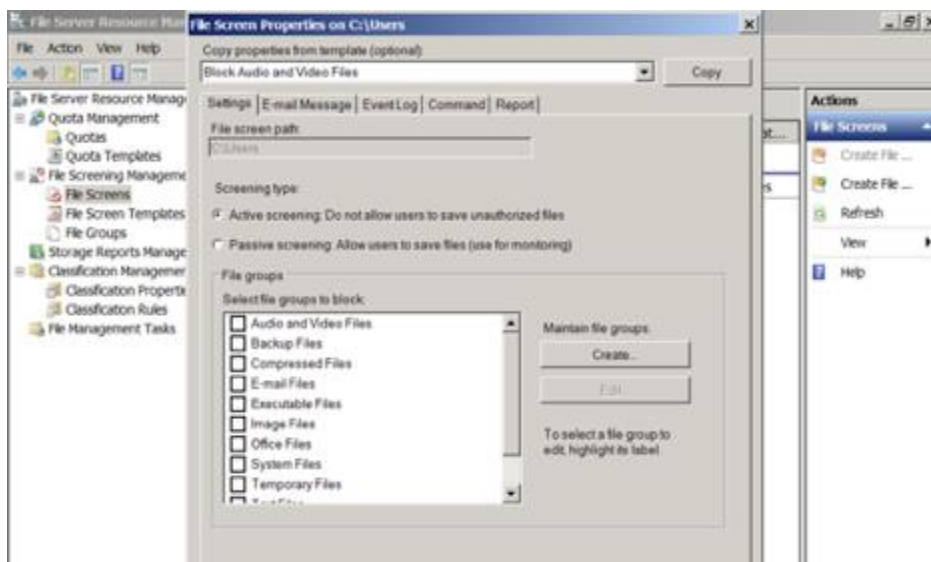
File Server Resource Man
File Action View Help
File Server Resource Manag
Quota Management
Quotas
Quota Templates
File Screening Manageme
File Screens
File Screen Templates
File Groups
Storage Reports Manage
Classification Managemen
Classification Properte
Classification Rules
File Management Tasks

File Screen Properties on C:\Users
Copy properties from template (optional):
Block Audio and Video Files
Copy
Settings | E-mail Message | Event Log | Command | Report
File screen path:
C:\Users
Screening type:
Active screening: Do not allow users to save unauthorized files
Passive screening: Allow users to save files (use for monitoring)
File groups
Select file groups to block:
Audio and Video Files
Backup Files
Compressed Files
E-mail Files
Executable Files
Image Files
Office Files
System Files
Temporary Files
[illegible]
Maintain file groups:
Create...
Edit...
To select a file group to edit, highlight its label

Actions
File Screens
Create File ...
Create File ...
Refresh
View
Help